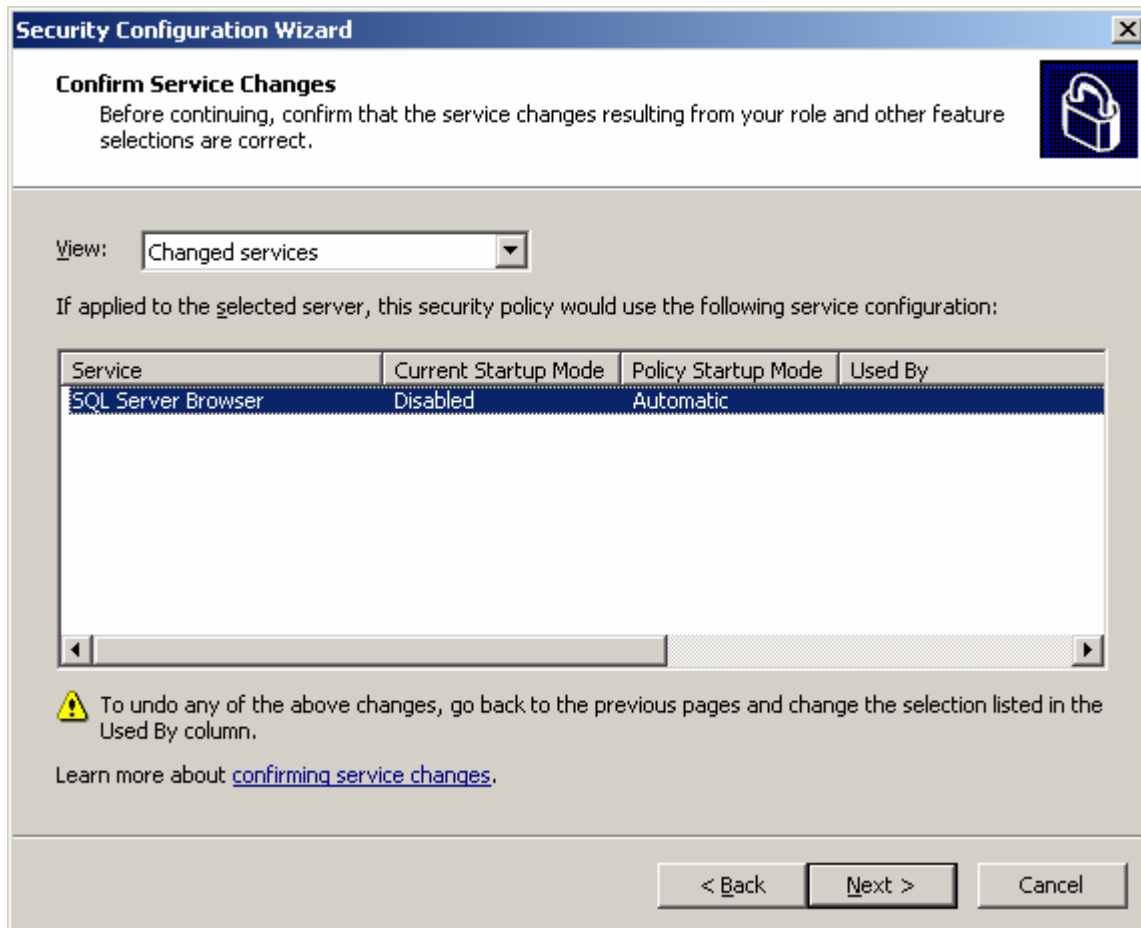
Security Configuration Wizard

Confirm Service Changes

Before continuing, confirm that the service changes resulting from your role and other feature selections are correct.

View: Changed services

If applied to the selected server, this security policy would use the following service configuration:

| Service | Current Startup Mode | Policy Startup Mode | Used By |
|---|---|---|---|
| SQL Server Browser | Disabled | Automatic | |

To undo any of the above changes, go back to the previous pages and change the selection listed in the Used By column.

Learn more about confirming service changes.

< Back Next > Cancel